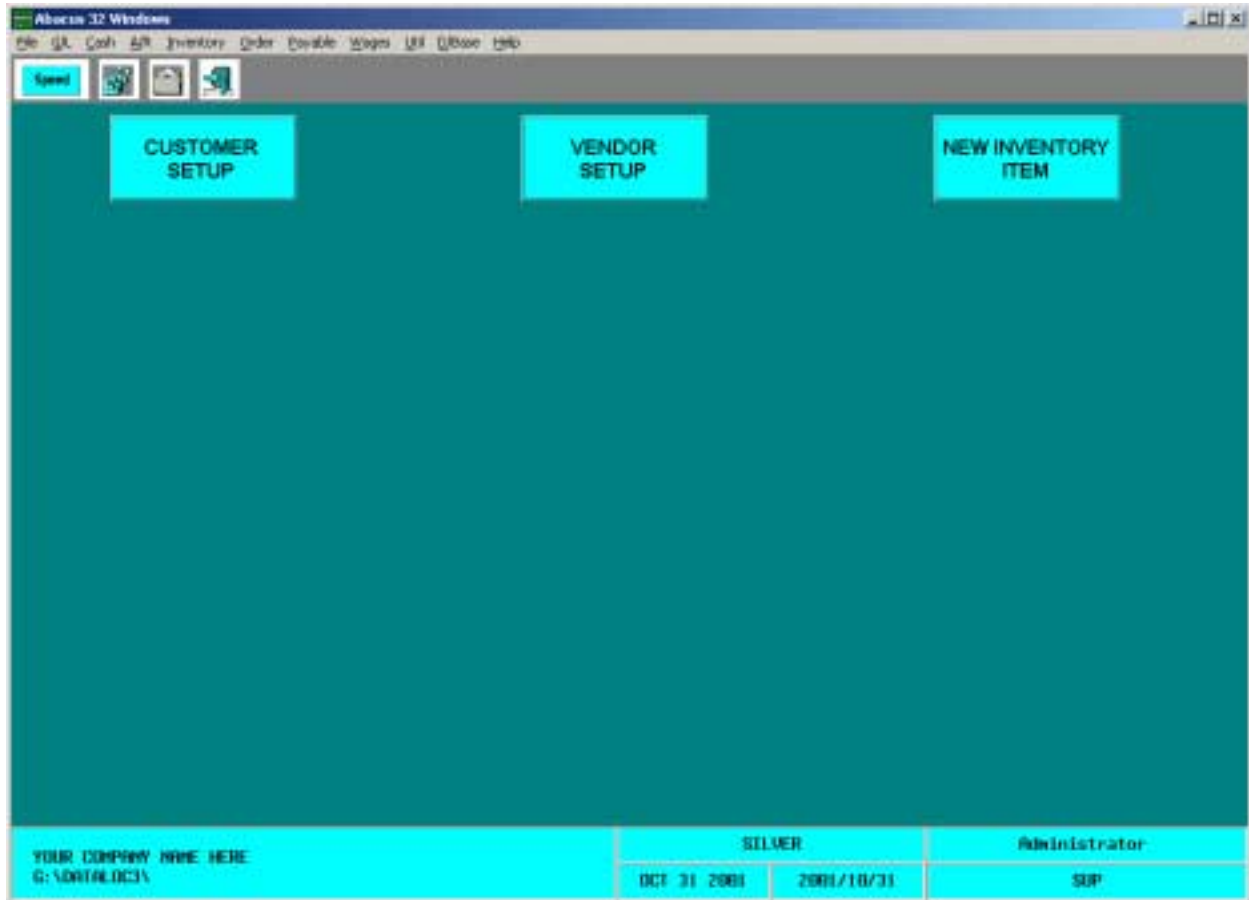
Abacus 32 Windows

File GL Cash A/R Inventory Order Payable Wages Util DBase Help

Speed

CUSTOMER SETUP

VENDOR SETUP

NEW INVENTORY ITEM

YOUR COMPANY NAME HERE
G:\DATALOC3\

SILVER

Administrator

OCT 31 2001

2001/10/31

SUP